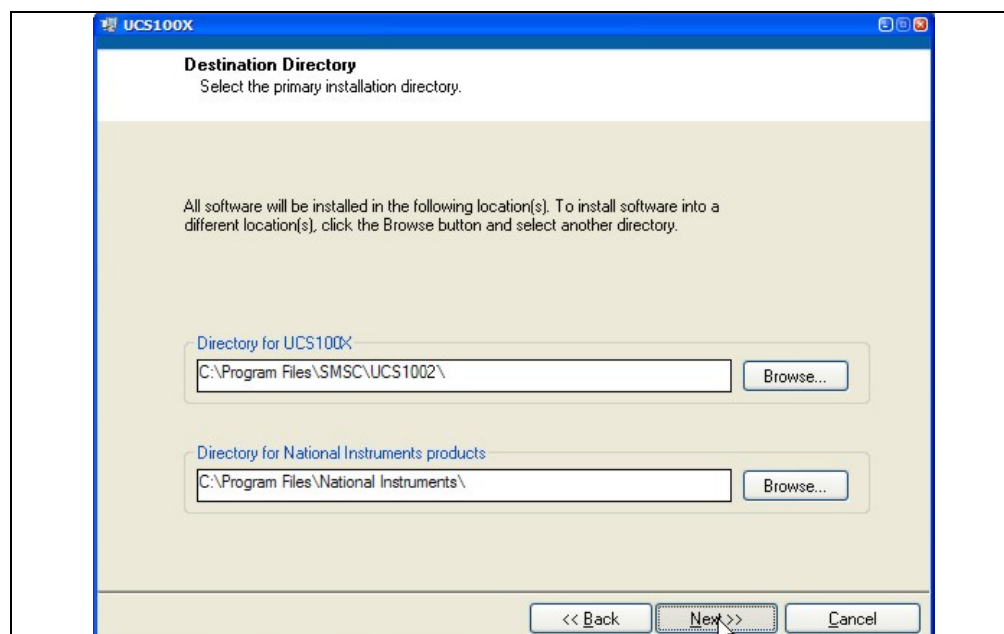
UCS100X

Destination Directory
Select the primary installation directory.

All software will be installed in the following location(s). To install software into a different location(s), click the Browse button and select another directory.

Directory for UCS100X
C:\Program Files\SMSC\UCS1002\
Browse...

Directory for National Instruments products
C:\Program Files\National Instruments\
Browse...

<< Back
Next >>
Cancel